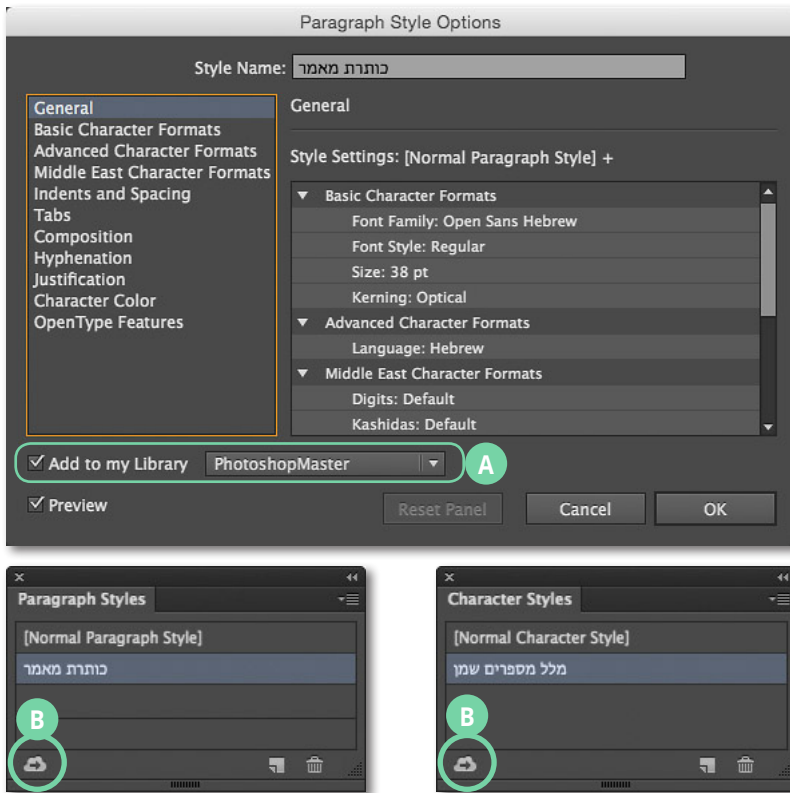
Paragraph Style Options

Style Name: כותרת מאמר

General
Basic Character Formats
Advanced Character Formats
Middle East Character Formats
Indents and Spacing
Tabs
Composition
Hyphenation
Justification
Character Color
OpenType Features

General

Style Settings: [Normal Paragraph Style] +

Basic Character Formats
Font Family: Open Sans Hebrew
Font Style: Regular
Size: 38 pt
Kerning: Optical
Advanced Character Formats
Language: Hebrew
Middle East Character Formats
Digits: Default
Kashidas: Default

Add to my Library PhotoshopMaster

A

Preview

Reset Panel Cancel OK

Paragraph Styles
[Normal Paragraph Style]
כותרת מאמר

B

Character Styles
[Normal Character Style]
מלל מספרים שמן

B